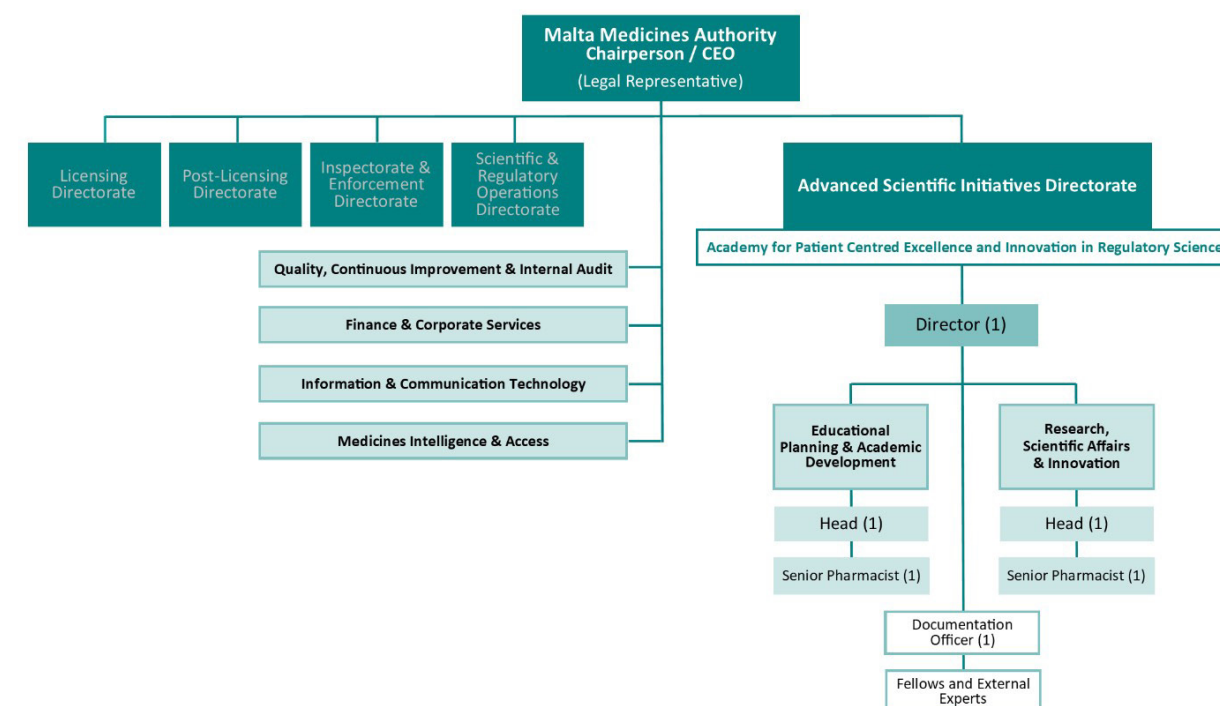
Malta Medicines Authority
Chairperson / CEO
(Legal Representative)

Licensing Directorate

Post-Licensing Directorate

Inspectorate & Enforcement Directorate

Scientific & Regulatory Operations Directorate

Advanced Scientific Initiatives Directorate

Academy for Patient Centred Excellence and Innovation in Regulatory Science

Quality, Continuous Improvement & Internal Audit

Finance & Corporate Services

Information & Communication Technology

Medicines Intelligence & Access

Director (1)

Educational Planning & Academic Development

Research, Scientific Affairs & Innovation

Head (1)

Head (1)

Senior Pharmacist (1)

Senior Pharmacist (1)

Documentation Officer (1)

Fellows and External Experts